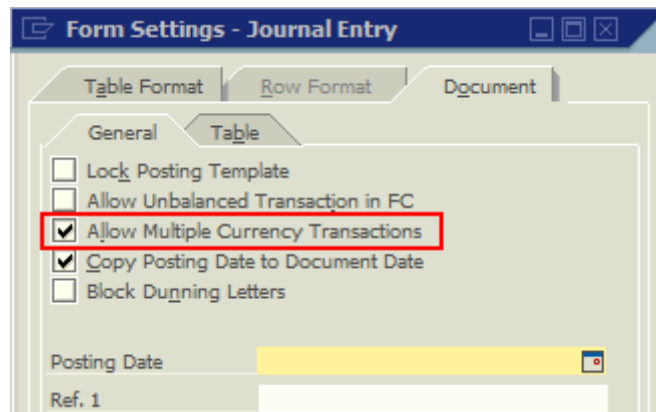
Form Settings - Journal Entry

Table Format
Row Format
Document

General
Table

Lock Posting Template
Allow Unbalanced Transaction in FC
Allow Multiple Currency Transactions
Copy Posting Date to Document Date
Block Dunning Letters

Posting Date
Ref. 1